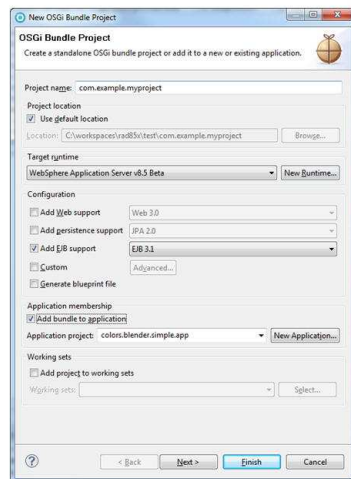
New OSGi Bundle Project

OSGi Bundle Project

Create a standalone OSGi bundle project or add it to a new or existing application.

Project name: com.example.myproject

Project location

Use default location

Location: C:\workspaces\rad85x\test\com.example.myproject

Browse...

Target runtime

WebSphere Application Server v8.5 Beta

New Runtime...

Configuration

Add Web support

Web 3.0

Add persistence support

JPA 2.0

Add EJB support

EJB 3.1

Custom

Advanced...

Generate blueprint file

Application membership

Add bundle to application

Application project: colors.blender.simple.app

New Application...

Working sets

Add project to working sets

Working sets:

Select...

?

< Back

Next >

Finish

Cancel